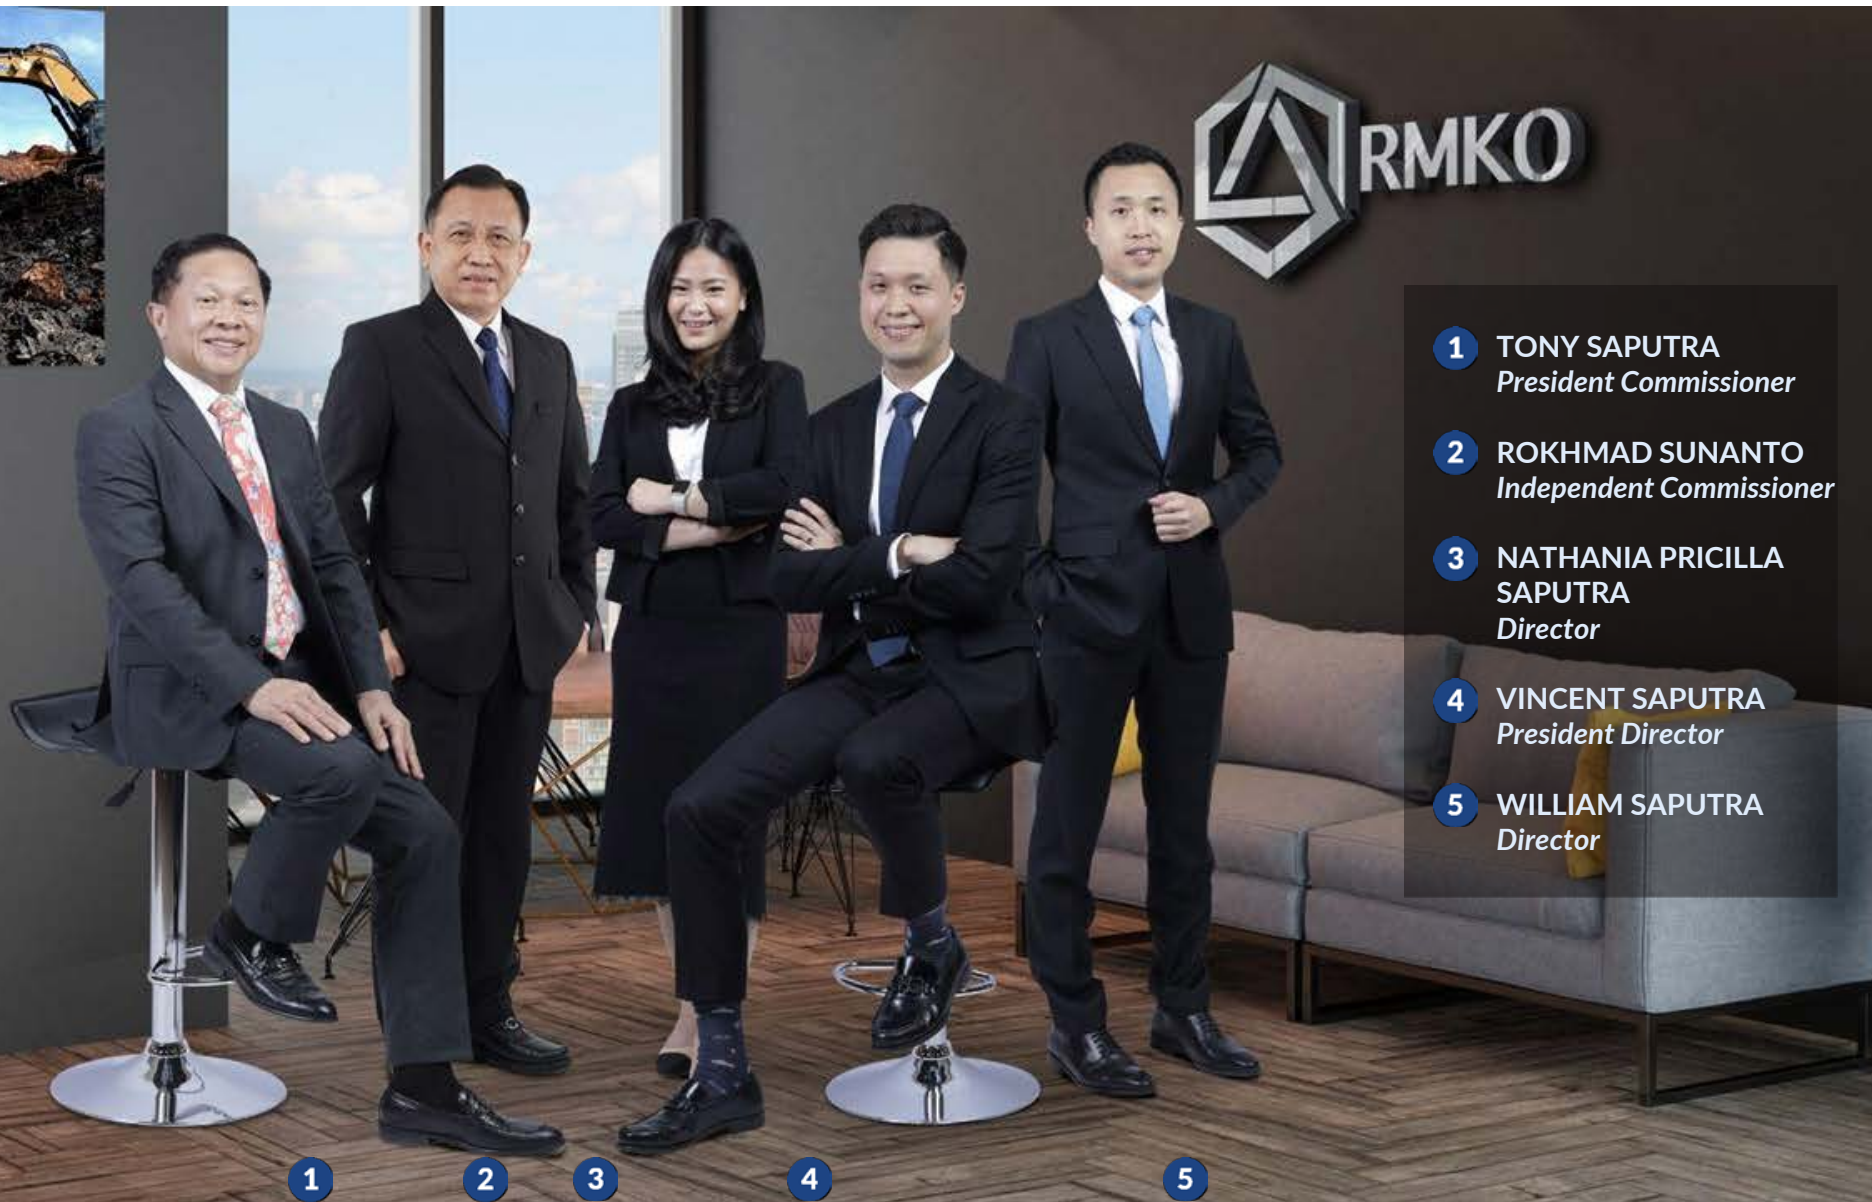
RMKO

1 TONY SAPUTRA
President Commissioner

2 ROKHMAD SUNANTO
Independent Commissioner

3 NATHANIA PRICILLA SAPUTRA
Director

4 VINCENT SAPUTRA
President Director

5 WILLIAM SAPUTRA
Director

1 2 3 4 5